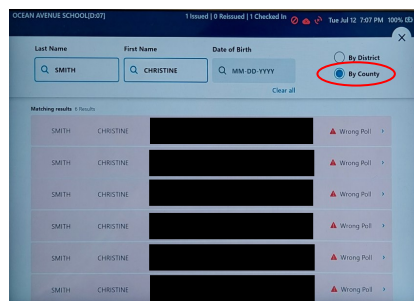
OCEAN AVENUE SCHOOL(D:07)

1 Issued | 0 Reissued | 1 Checked In

Tue Jul 12 7:07 PM 100%

Last Name
SMITH

First Name
CHRISTINE

Date of Birth
MM-DD-YYYY

By District

By County

Clear all

Matching results 6 Results

| | | | |
|---|---|---|---|
| SMITH | CHRISTINE | | Wrong Poll |
| SMITH | CHRISTINE | | Wrong Poll |
| SMITH | CHRISTINE | | Wrong Poll |
| SMITH | CHRISTINE | | Wrong Poll |
| SMITH | CHRISTINE | | Wrong Poll |
| SMITH | CHRISTINE | | Wrong Poll |